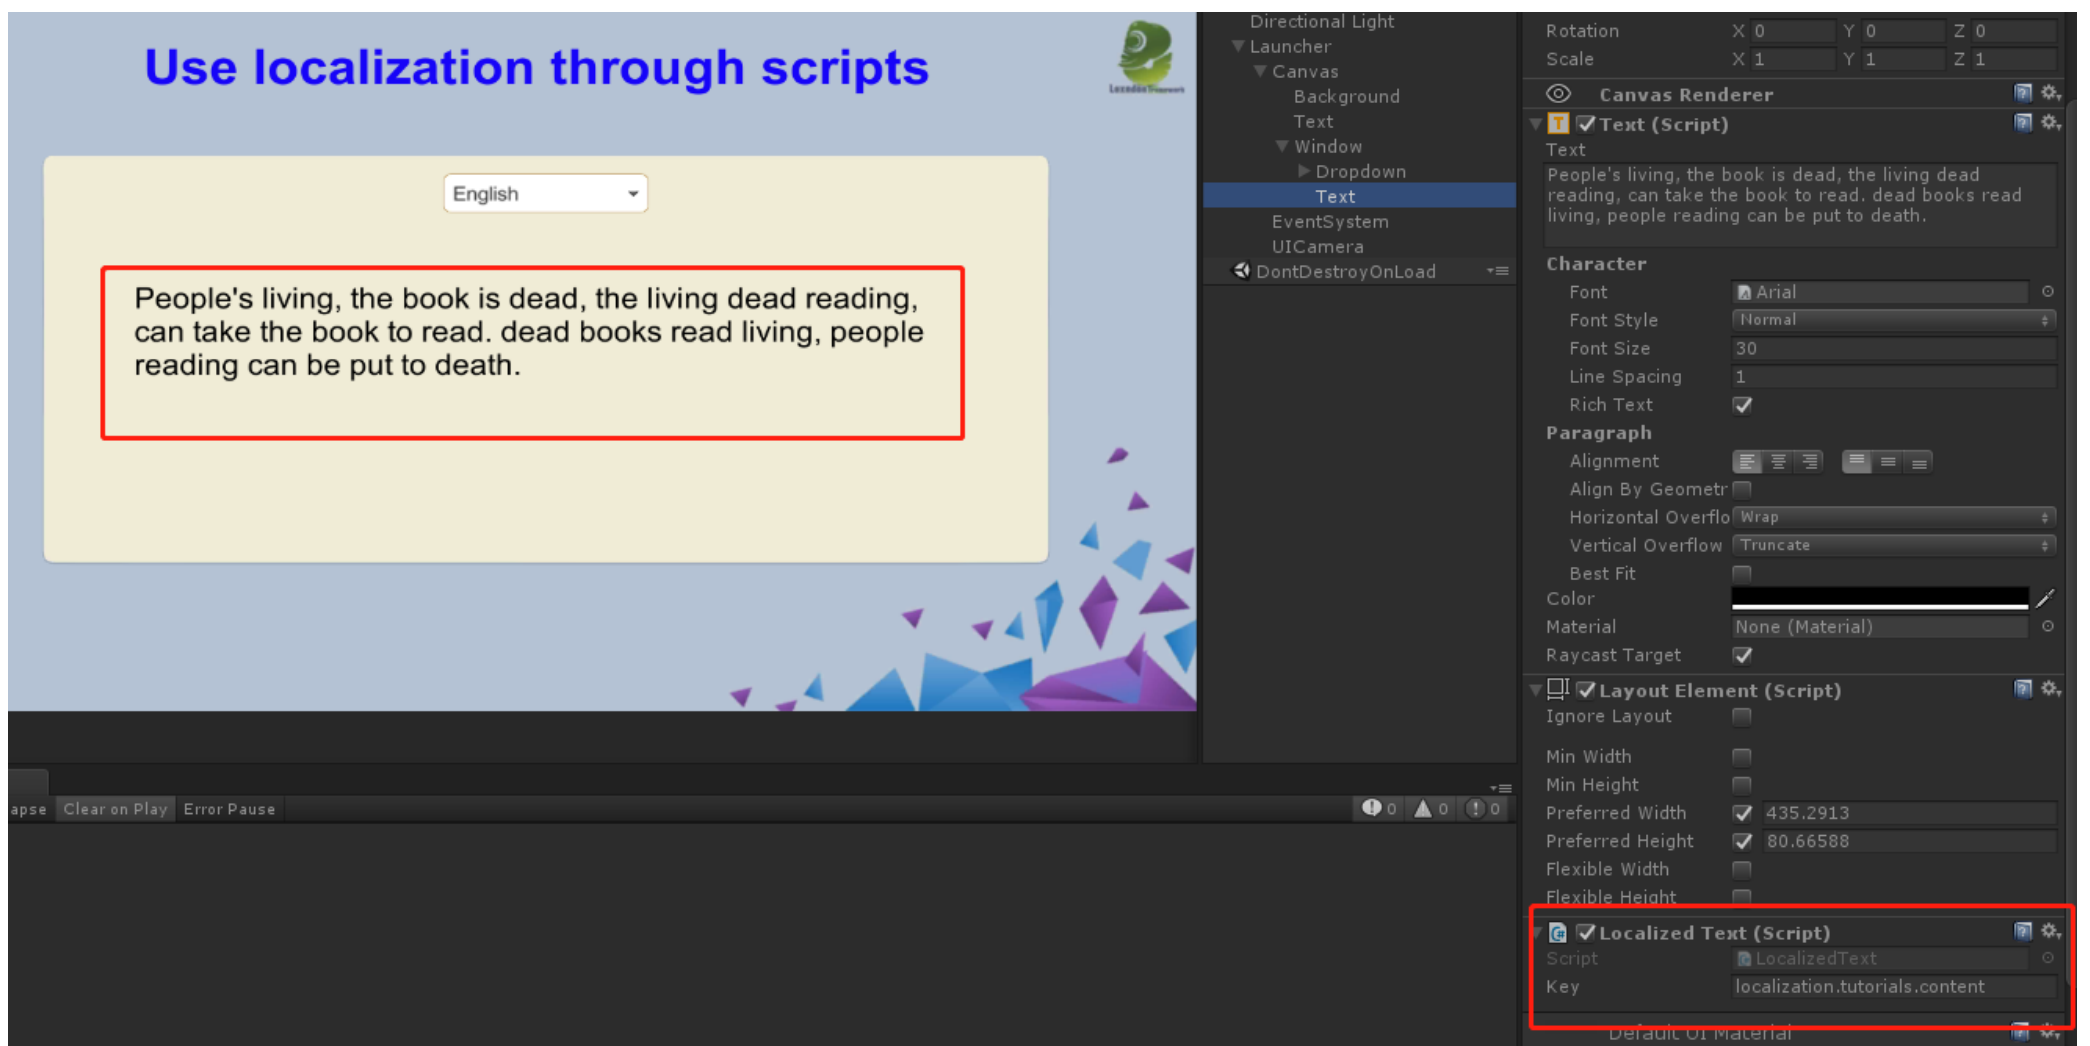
Use localization through scripts

English

People's living, the book is dead, the living dead reading, can take the book to read. dead books read living, people reading can be put to death.

Directional Light
Launcher
Canvas
Background
Text
Window
Dropdown
Text
EventSystem
UICamera
DontDestroyOnLoad

apse Clear on Play Error Pause
0 0 0

Rotation X 0 Y 0 Z 0
Scale X 1 Y 1 Z 1
Canvas Renderer
Text (Script)
Text
People's living, the book is dead, the living dead reading, can take the book to read. dead books read living, people reading can be put to death.
Character
Font Arial
Font Style Normal
Font Size 30
Line Spacing 1
Rich Text
Paragraph
Alignment
Align By Geometr
Horizontal Overflo Wrap
Vertical Overflow Truncate
Best Fit
Color
Material None (Material)
Raycast Target
Layout Element (Script)
Ignore Layout
Min Width
Min Height
Preferred Width 435.2913
Preferred Height 80.66588
Flexible Width
Flexible Height
Localized Text (Script)
Script LocalizedText
Key localization.tutorials.content
Default UI Material